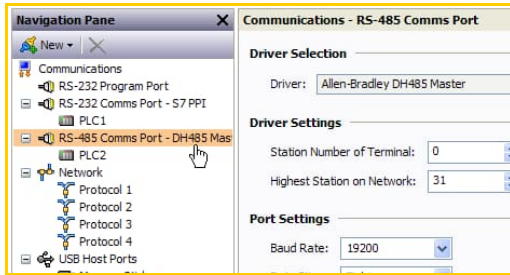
Navigation Pane

New

Communications
RS-232 Program Port
RS-232 Comms Port - S7 PPI
PLC1
RS-485 Comms Port - DH485 Mas
PLC2
Network
Protocol 1
Protocol 2
Protocol 3
Protocol 4
USB Host Ports

Communications - RS-485 Comms Port

Driver Selection

Driver: Allen-Bradley DH485 Master

Driver Settings

Station Number of Terminal: 0

Highest Station on Network: 31

Port Settings

Baud Rate: 19200